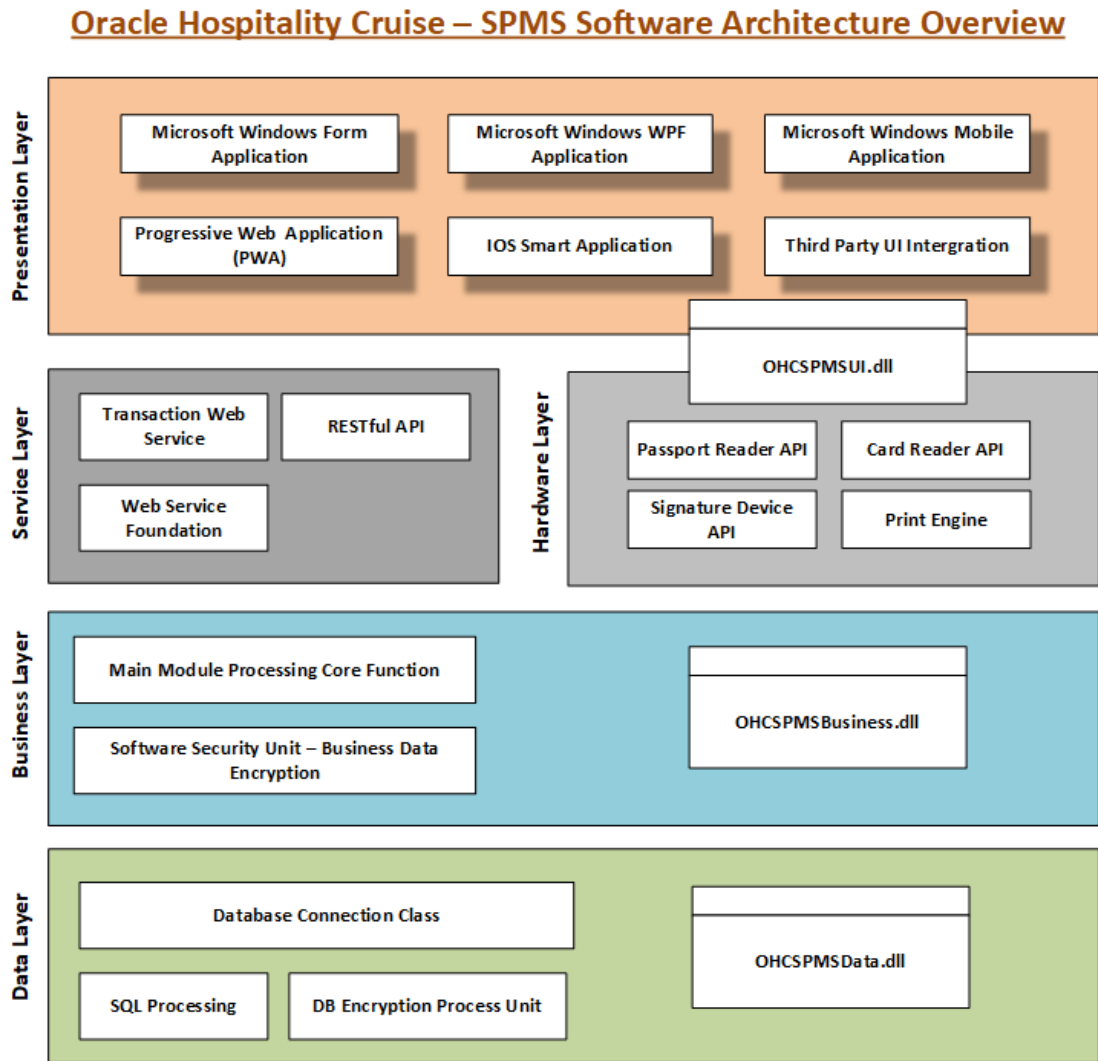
Oracle Hospitality Cruise – SPMS Software Architecture Overview

Presentation Layer

Microsoft Windows Form Application

Microsoft Windows WPF Application

Microsoft Windows Mobile Application

Progressive Web Application (PWA)

IOS Smart Application

Third Party UI Intergration

OHCSPMSUI.dll

Service Layer

Transaction Web Service

RESTful API

Web Service Foundation

Hardware Layer

Passport Reader API

Card Reader API

Signature Device API

Print Engine

Business Layer

Main Module Processing Core Function

Software Security Unit – Business Data Encryption

OHCSPMSBusiness.dll

Data Layer

Database Connection Class

SQL Processing

DB Encryption Process Unit

OHCSPMSData.dll